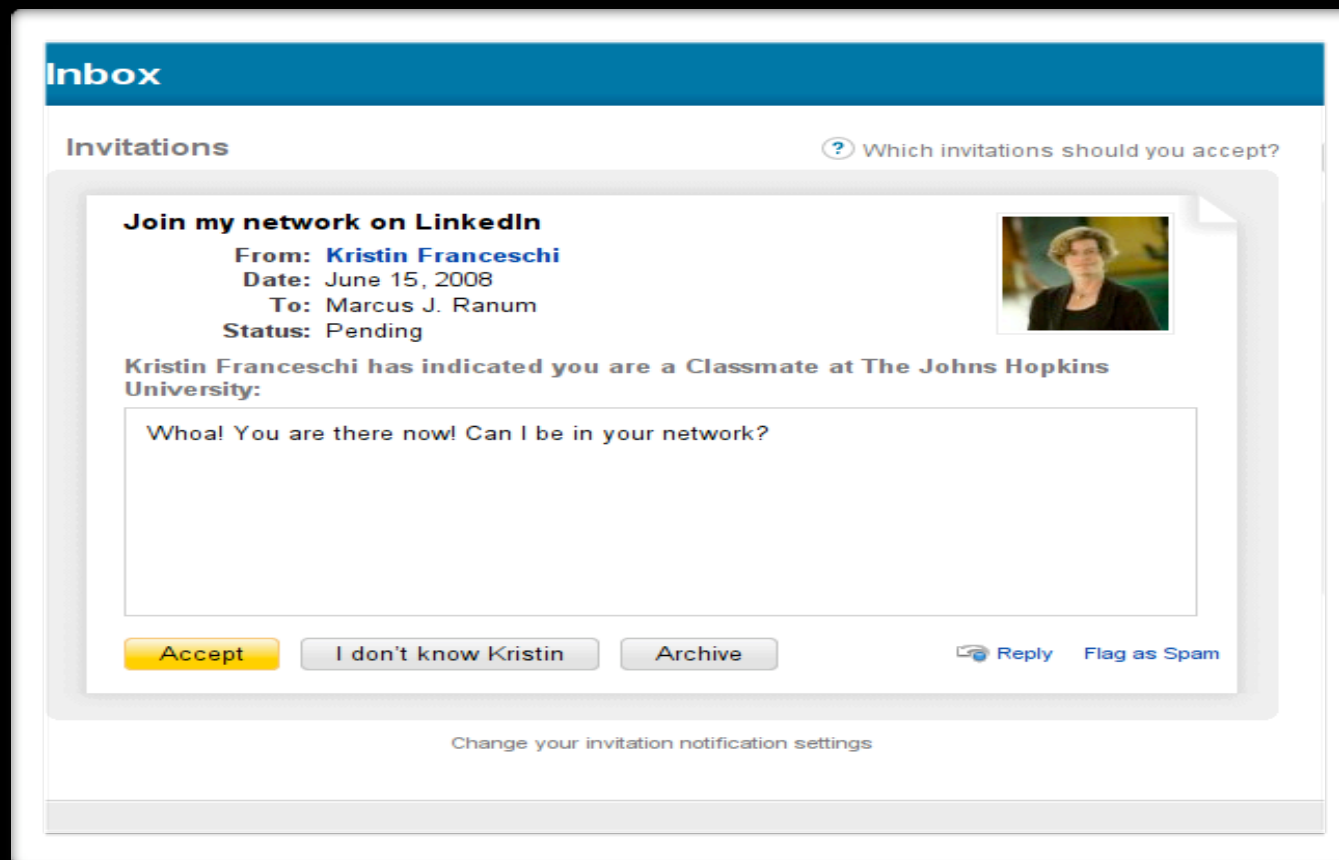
Inbox

Invitations

? Which invitations should you accept?

Join my network on LinkedIn

From: Kristin Franceschi
Date: June 15, 2008
To: Marcus J. Ranum
Status: Pending

Kristin Franceschi has indicated you are a Classmate at The Johns Hopkins University:

Whoa! You are there now! Can I be in your network?

Accept | I don't know Kristin | Archive | Reply | Flag as Spam

Change your invitation notification settings